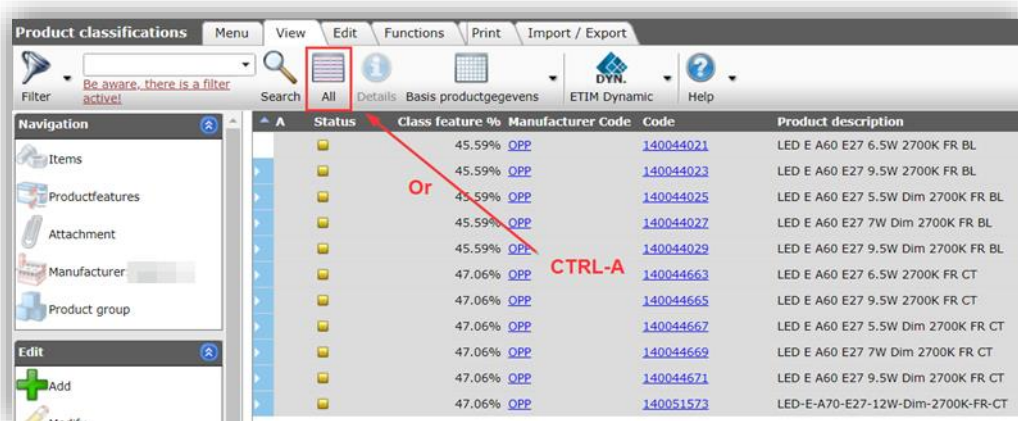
Product classifications | Menu | View | Edit | Functions | Print | Import / Export

Filter | Be aware, there is a filter active! | Search | All | Details | Basis productgegevens | DYN. ETIM Dynamic | Help

Navigation
Items
Productfeatures
Attachment
Manufacturer
Product group

Edit
Add
Modify

Or
CTRL-A

| A | Status | Class feature % | Manufacturer Code | Code | Product description |
|---|---|---|---|---|---|
| | | 45.59% | OPP | 140044021 | LED E A60 E27 6.5W 2700K FR BL |
| | | 45.59% | OPP | 140044023 | LED E A60 E27 9.5W 2700K FR BL |
| | | 45.59% | OPP | 140044025 | LED E A60 E27 5.5W Dim 2700K FR BL |
| | | 45.59% | OPP | 140044027 | LED E A60 E27 7W Dim 2700K FR BL |
| | | 45.59% | OPP | 140044029 | LED E A60 E27 9.5W Dim 2700K FR BL |
| | | 47.06% | OPP | 140044663 | LED E A60 E27 6.5W 2700K FR CT |
| | | 47.06% | OPP | 140044665 | LED E A60 E27 9.5W 2700K FR CT |
| | | 47.06% | OPP | 140044667 | LED E A60 E27 5.5W Dim 2700K FR CT |
| | | 47.06% | OPP | 140044669 | LED E A60 E27 7W Dim 2700K FR CT |
| | | 47.06% | OPP | 140044671 | LED E A60 E27 9.5W Dim 2700K FR CT |
| | | 47.06% | OPP | 140051573 | LED-E-A70-E27-12W-Dim-2700K-FR-CT |